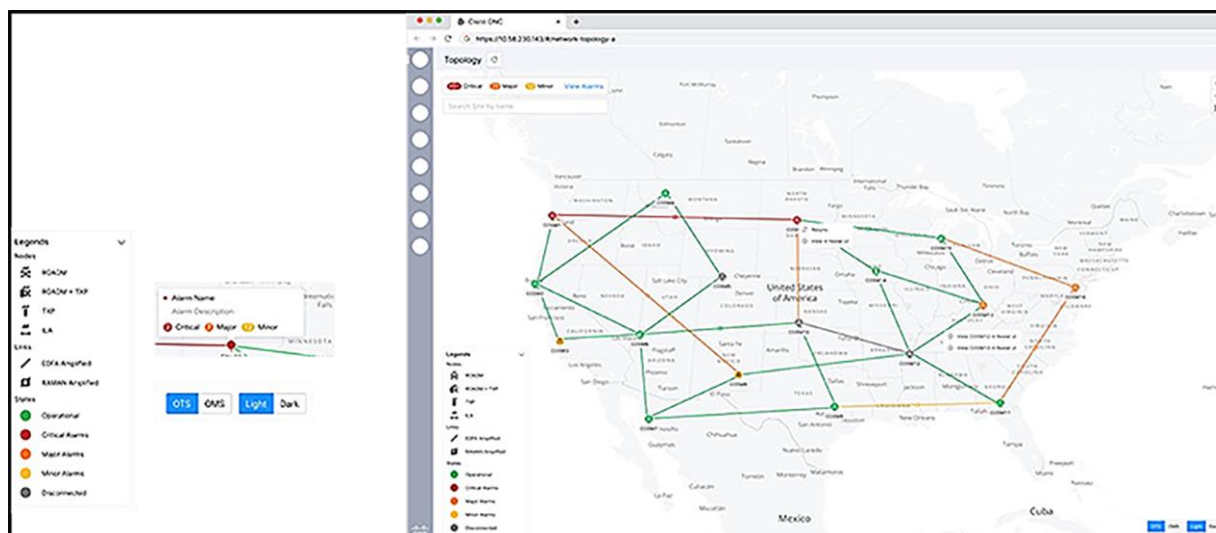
Legends
Nodes
ROADM
ROADM + TXP
TXP
ILA
Links
EDFA Amplified
RAMAN Amplified
States
Operational
Critical Alarms
Major Alarms
Minor Alarms
Disconnected

Alarm Name
Alarm Description
Critical Major Minor
MINNESOTA

OTS OMS Light Dark

Cisco ONC
https://10.58.230.143/#/network-topology-a
Topology
Critical Major Minor View Alarms
Search Site by name
United States of America
Mexico
Cuba
Legends
Nodes
ROADM
ROADM + TXP
TXP
ILA
Links
EDFA Amplified
RAMAN Amplified
States
Operational
Critical Alarms
Major Alarms
Minor Alarms
Disconnected
OTS OMS Light Dark